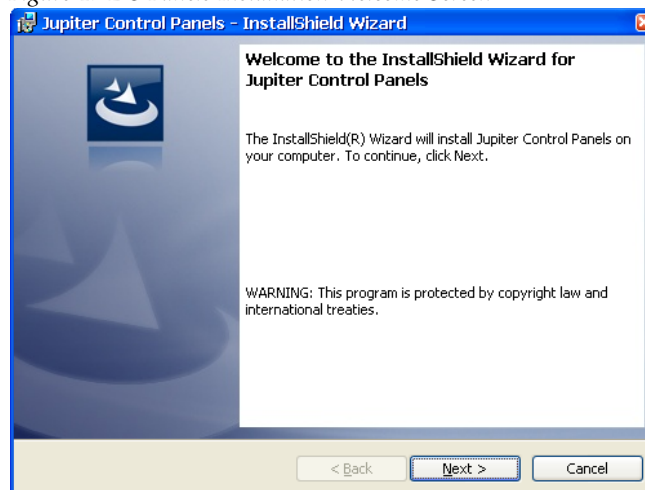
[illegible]

Jupiter Control Panels - InstallShield Wizard

Welcome to the InstallShield Wizard for Jupiter Control Panels

The InstallShield(R) Wizard will install Jupiter Control Panels on your computer. To continue, click Next.

WARNING: This program is protected by copyright law and international treaties.

< Back
Next >
Cancel